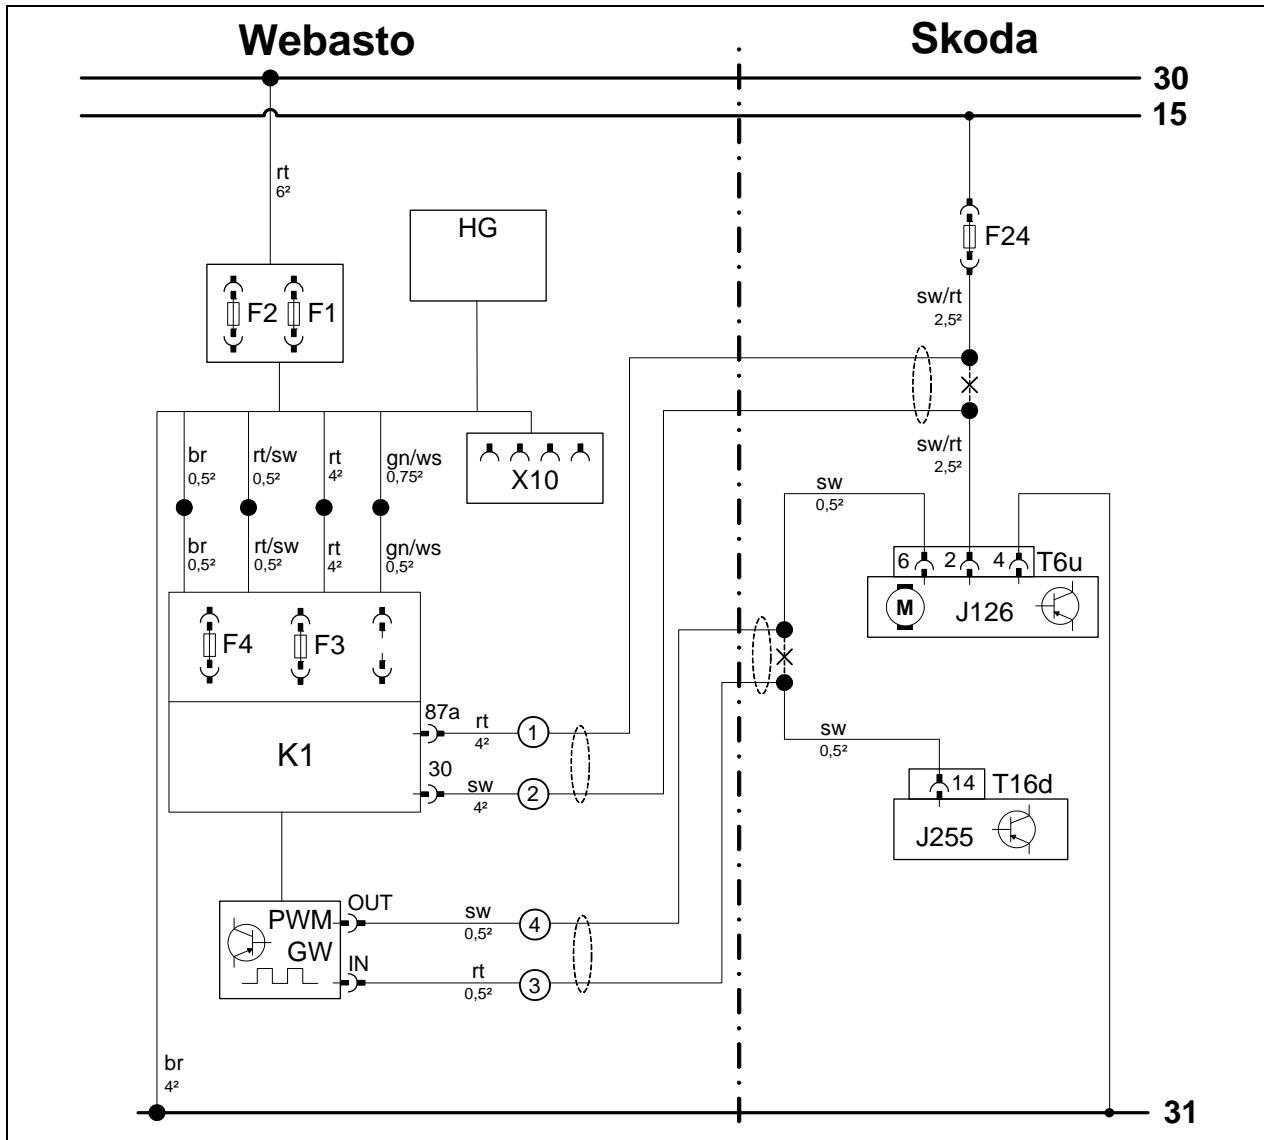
Webasto

Skoda

30

15

rt
6²

HG

F24

F2 F1

sw/rt
2,5²

sw/rt
2,5²

br
0,5²

rt/sw
0,5²

rt
4²

gn/ws
0,75²

X10

sw
0,5²

br
0,5²

rt/sw
0,5²

rt
4²

gn/ws
0,5²

6 2 4 T6u

M

J126

F4

F3

87a

rt
4²

1

K1

30

sw
4²

2

sw
0,5²

14 T16d

J255

OUT

PWM
GW

sw
0,5²

4

IN

rt
0,5²

3

br
4²

31